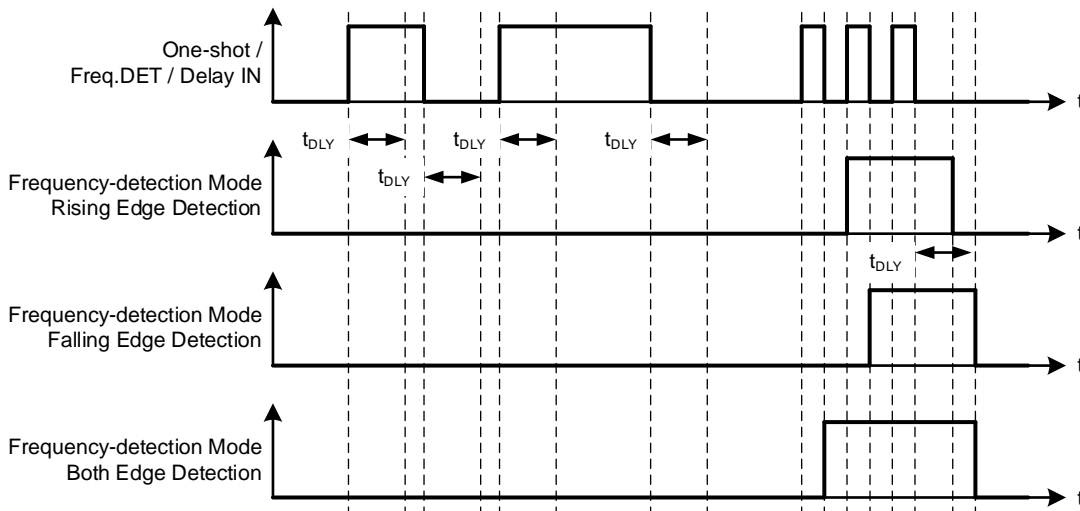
One-shot / Freq.DET / Delay IN

t

$t_{DLY}$

$t_{DLY}$

$t_{DLY}$

$t_{DLY}$

Frequency-detection Mode Rising Edge Detection

t

$t_{DLY}$

Frequency-detection Mode Falling Edge Detection

t

Frequency-detection Mode Both Edge Detection

t